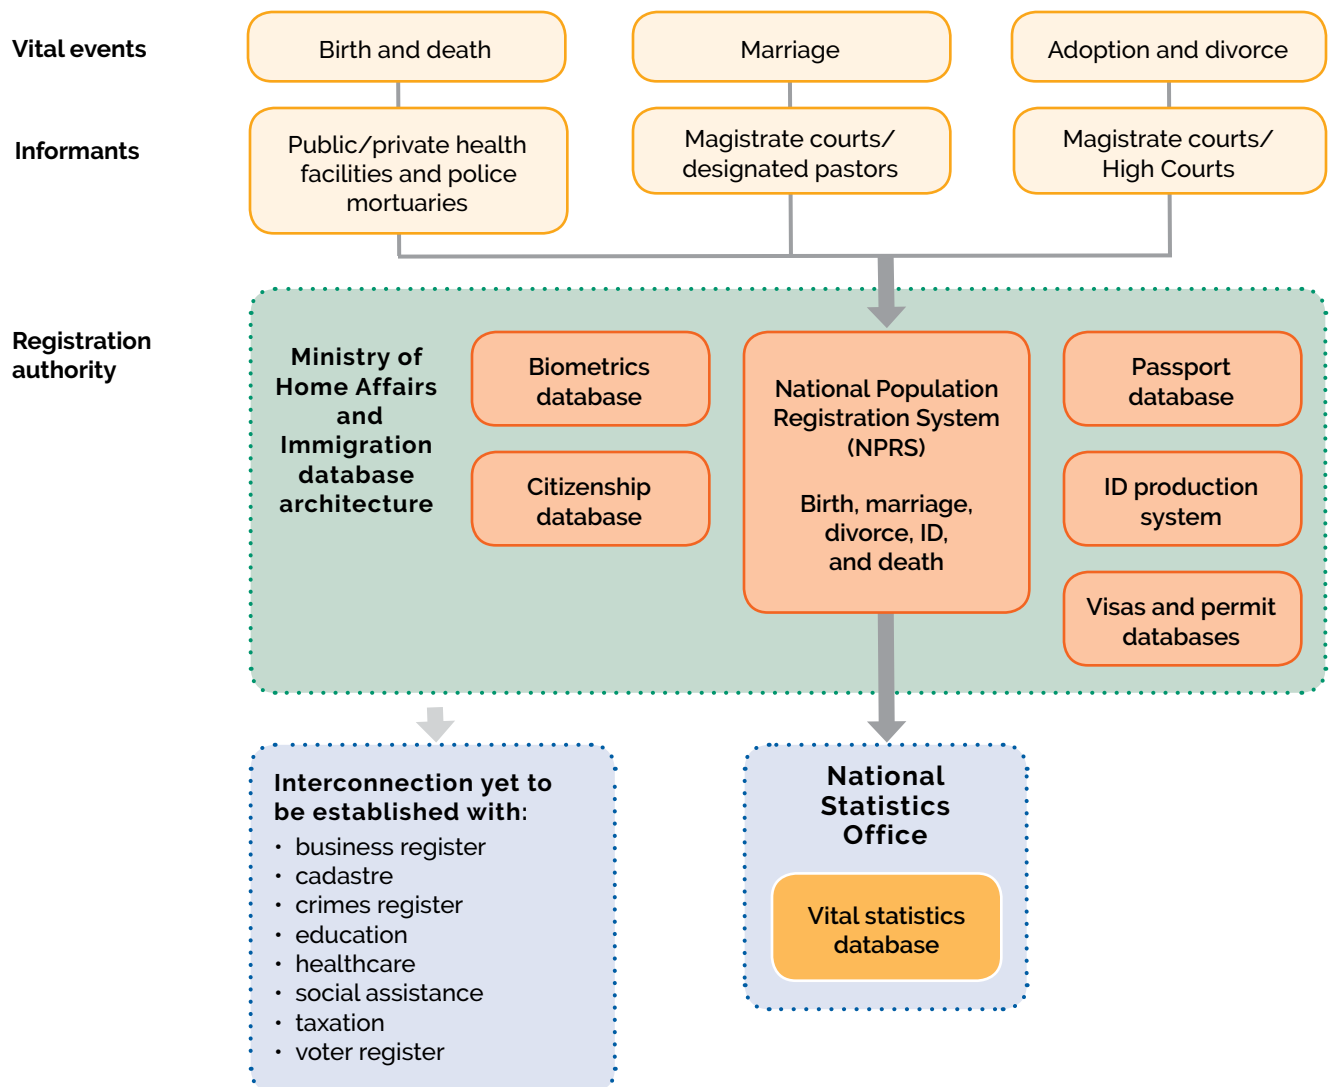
Vital events

Birth and death

Marriage

Adoption and divorce

Informants

Public/private health facilities and police mortuaries

Magistrate courts/ designated pastors

Magistrate courts/ High Courts

Registration authority

Ministry of Home Affairs and Immigration database architecture

Biometrics database

Citizenship database

National Population Registration System (NPRS)

Birth, marriage, divorce, ID, and death

Passport database

ID production system

Visas and permit databases

Interconnection yet to be established with:
• business register
• cadastre
• crimes register
• education
• healthcare
• social assistance
• taxation
• voter register

National Statistics Office

Vital statistics database